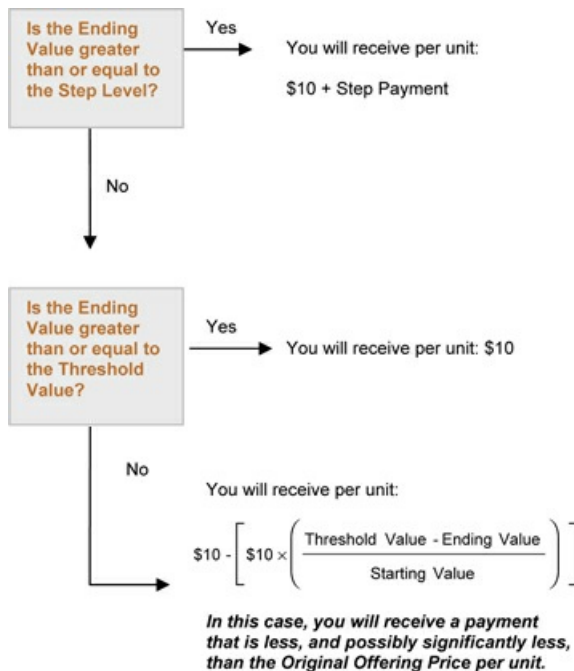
Is the Ending Value greater than or equal to the Step Level?

Yes

You will receive per unit:

\$10 + Step Payment

No

Is the Ending Value greater than or equal to the Threshold Value?

Yes

You will receive per unit: \$10

No

You will receive per unit:

$\$10 - \left[ \$10 \times \left( \frac{\text{Threshold Value - Ending Value}}{\text{Starting Value}} \right) \right]$

*In this case, you will receive a payment that is less, and possibly significantly less, than the Original Offering Price per unit.*